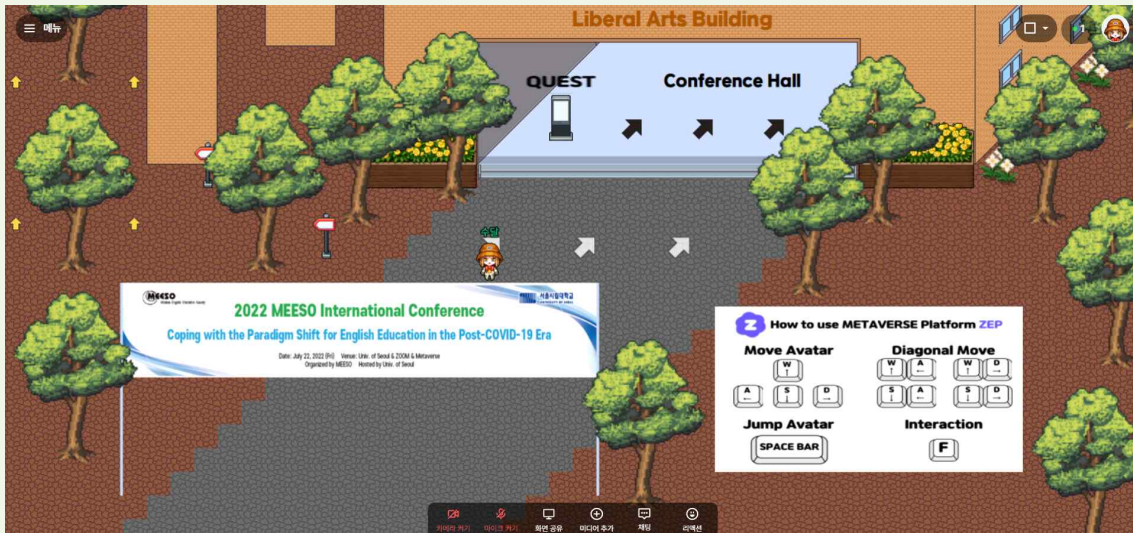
메뉴

Liberal Arts Building

QUEST

Conference Hall

슈딩

MEESO

서울시립대학교

2022 MEESO International Conference

Coping with the Paradigm Shift for English Education in the Post-COVID-19 Era

Date: July 22, 2022 (Fri) Venue: Univ. of Seoul & ZOOM & Metaverse
Organized by MEESO Hosted by Univ. of Seoul

How to use METAVERSE Platform ZEP

Move Avatar

W
A S D

Diagonal Move

W A W D
S A S D

Jump Avatar

SPACE BAR

Interaction

F

카메라 켜기 마이크 켜기 화면 공유 미디어 추가 채팅 리액션